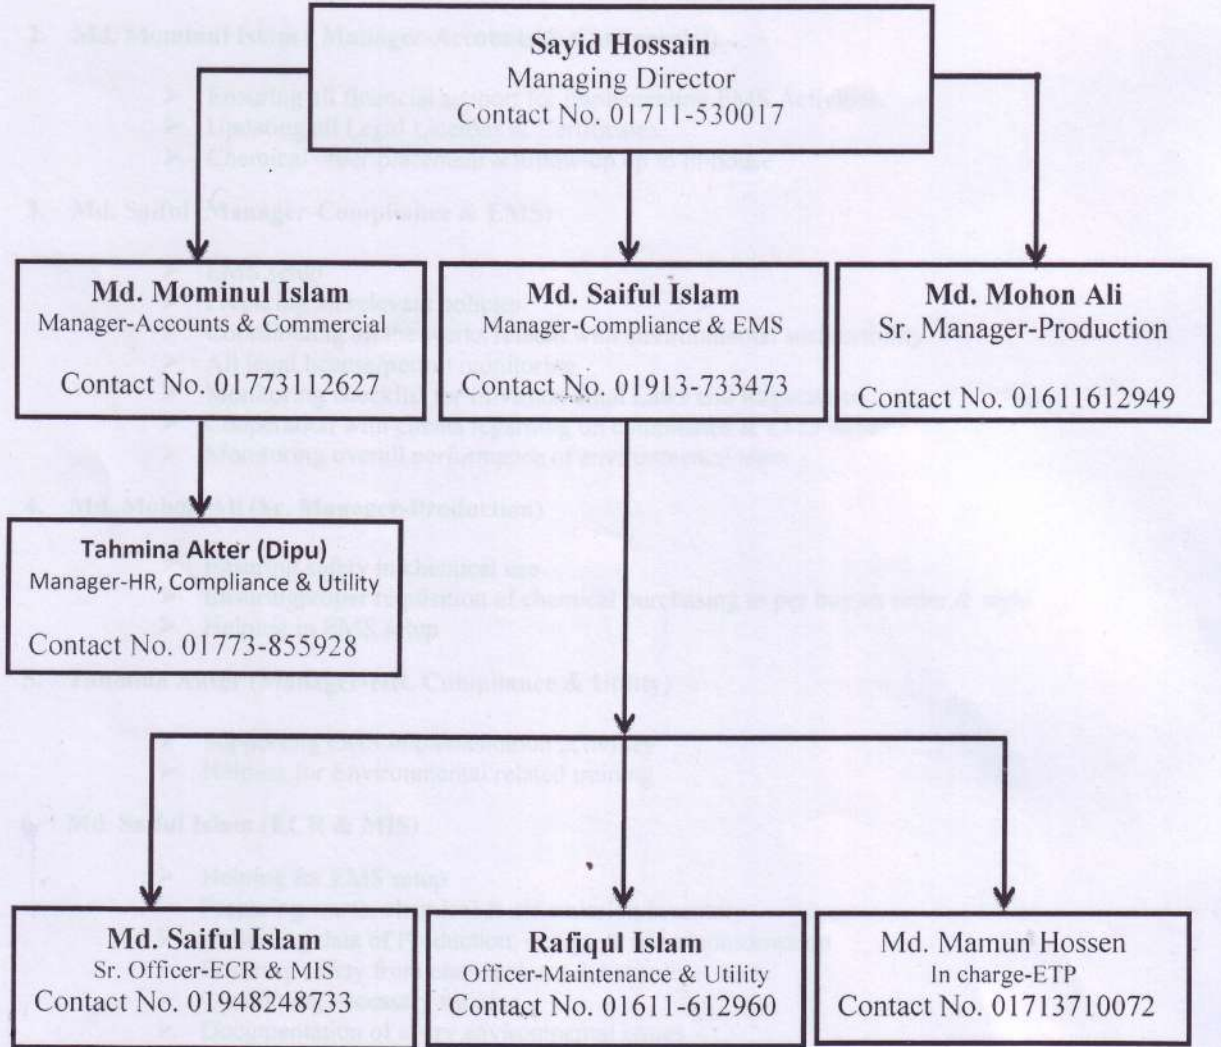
Sayid Hossain
Managing Director
Contact No. 01711-530017

Md. Mominul Islam
Manager-Accounts & Commercial
Contact No. 01773112627

Md. Saiful Islam
Manager-Compliance & EMS
Contact No. 01913-733473

Md. Mohon Ali
Sr. Manager-Production
Contact No. 01611612949

Tahmina Akter (Dipu)
Manager-HR, Compliance & Utility
Contact No. 01773-855928

Md. Saiful Islam
Sr. Officer-ECR & MIS
Contact No. 01948248733

Rafiqul Islam
Officer-Maintenance & Utility
Contact No. 01611-612960

Md. Mamun Hossen
In charge-ETP
Contact No. 01713710072